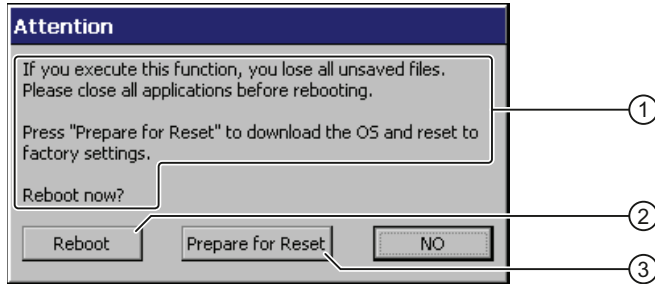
Attention

If you execute this function, you lose all unsaved files. Please close all applications before rebooting.

Press "Prepare for Reset" to download the OS and reset to factory settings.

Reboot now?

Reboot

Prepare for Reset

NO

1

2

3